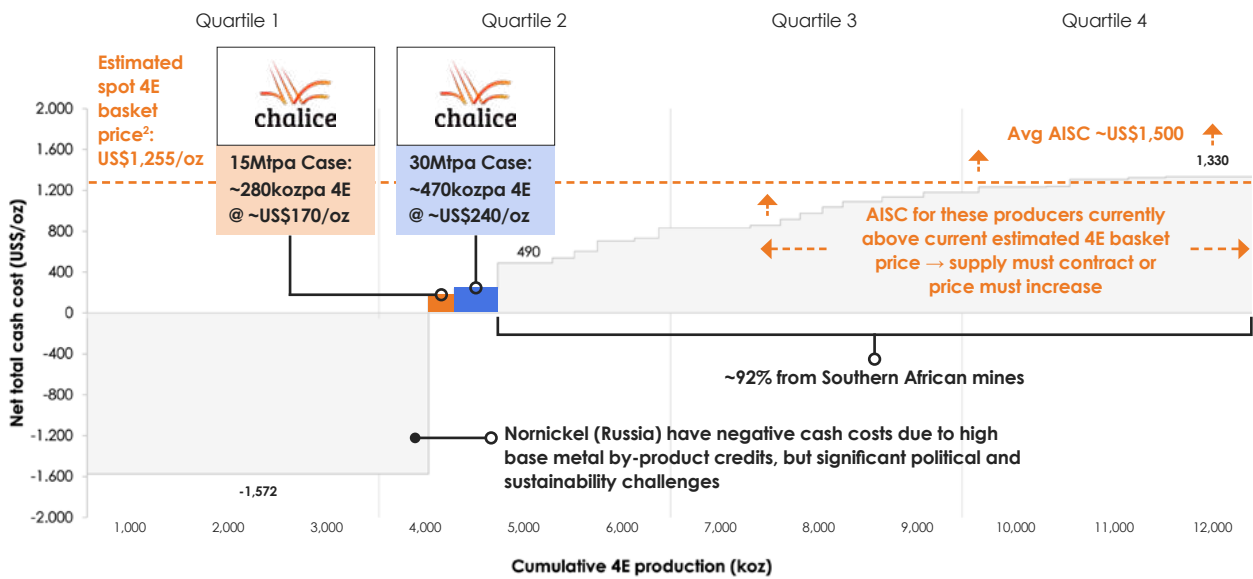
Quartile 1 Quartile 2 Quartile 3 Quartile 4

Estimated spot 4E basket price$^2$: US$1,255/oz

chalice

15Mtpa Case: ~280kozpa 4E @ ~US$170/oz

chalice

30Mtpa Case: ~470kozpa 4E @ ~US$240/oz

Avg AISC ~US$1,500

1,330

AISC for these producers currently above current estimated 4E basket price → supply must contract or price must increase

490

~92% from Southern African mines

Nornickel (Russia) have negative cash costs due to high base metal by-product credits, but significant political and sustainability challenges

-1,572

Net total cash cost (US$/oz)

2,000
1,600
1,200
800
400
0
-400
-800
-1,200
-1,600
-2,000

1,000 2,000 3,000 4,000 5,000 6,000 7,000 8,000 9,000 10,000 11,000 12,000

Cumulative 4E production (koz)